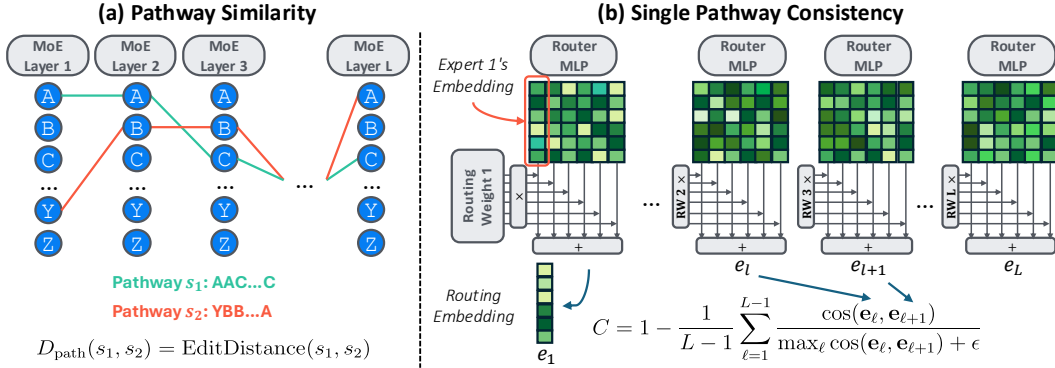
(a) Pathway Similarity

MoE Layer 1
MoE Layer 2
MoE Layer 3
MoE Layer L

A B C ... Y Z
A B C ... Y Z
A B C ... Y Z
A B C ... Y Z

...

Pathway $s_1$: AAC...C
Pathway $s_2$: YBB...A

$D_{\text{path}}(s_1, s_2) = \text{EditDistance}(s_1, s_2)$

(b) Single Pathway Consistency

Router MLP
Router MLP
Router MLP
Router MLP

Expert 1's Embedding

Routing Weight 1
×
+
...
RW 2 ×
+
RW 3 ×
+
...
RW L ×
+

$e_l$
$e_{l+1}$
$e_L$

Routing Embedding
$e_1$

$C = 1 - \frac{1}{L-1} \sum_{\ell=1}^{L-1} \frac{\cos(\mathbf{e}_\ell, \mathbf{e}_{\ell+1})}{\max_\ell \cos(\mathbf{e}_\ell, \mathbf{e}_{\ell+1}) + \epsilon}$